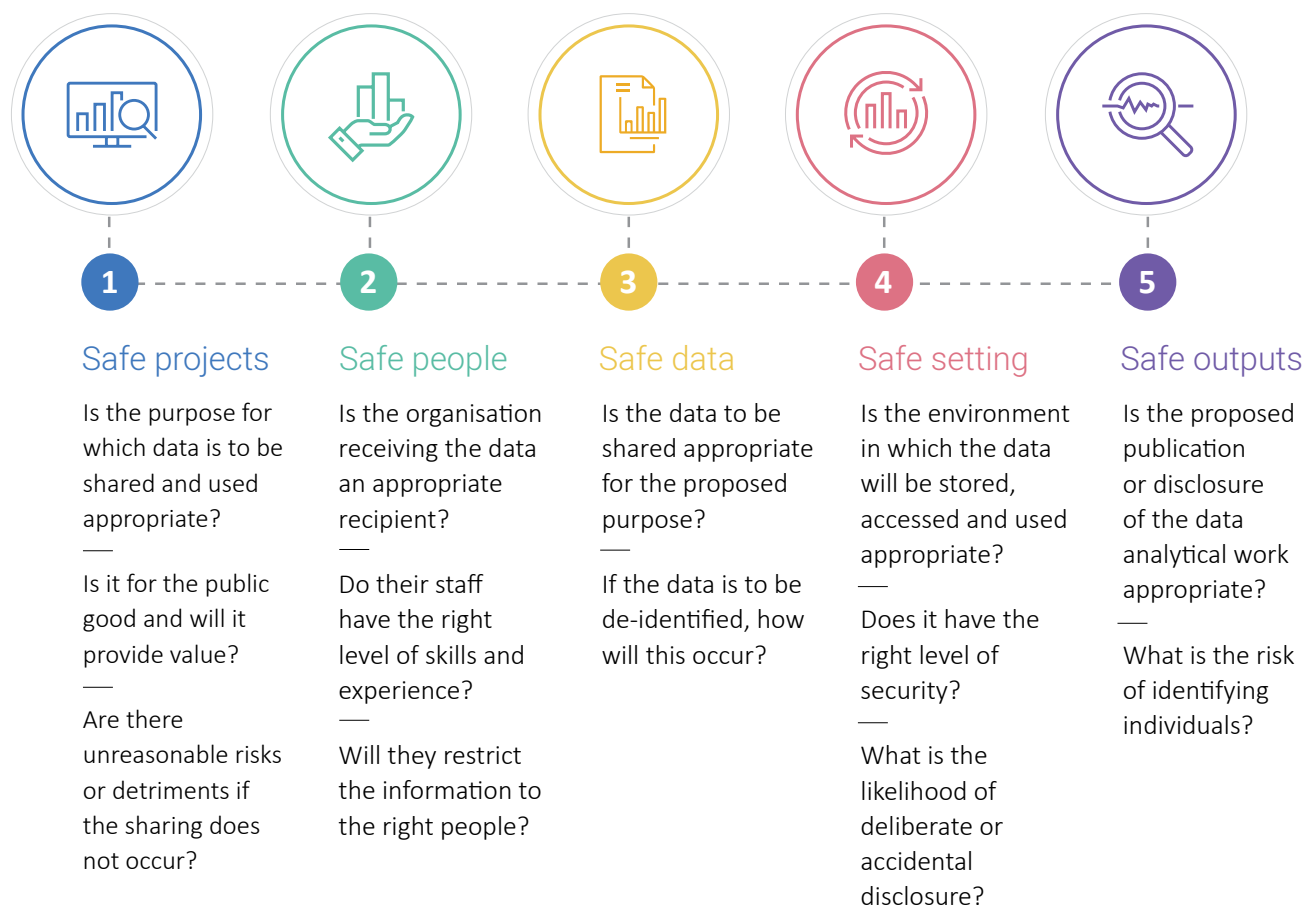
1

Safe projects

Is the purpose for which data is to be shared and used appropriate?

Is it for the public good and will it provide value?

Are there unreasonable risks or detriments if the sharing does not occur?

2

Safe people

Is the organisation receiving the data an appropriate recipient?

Do their staff have the right level of skills and experience?

Will they restrict the information to the right people?

3

Safe data

Is the data to be shared appropriate for the proposed purpose?

If the data is to be de-identified, how will this occur?

4

Safe setting

Is the environment in which the data will be stored, accessed and used appropriate?

Does it have the right level of security?

What is the likelihood of deliberate or accidental disclosure?

5

Safe outputs

Is the proposed publication or disclosure of the data analytical work appropriate?

What is the risk of identifying individuals?